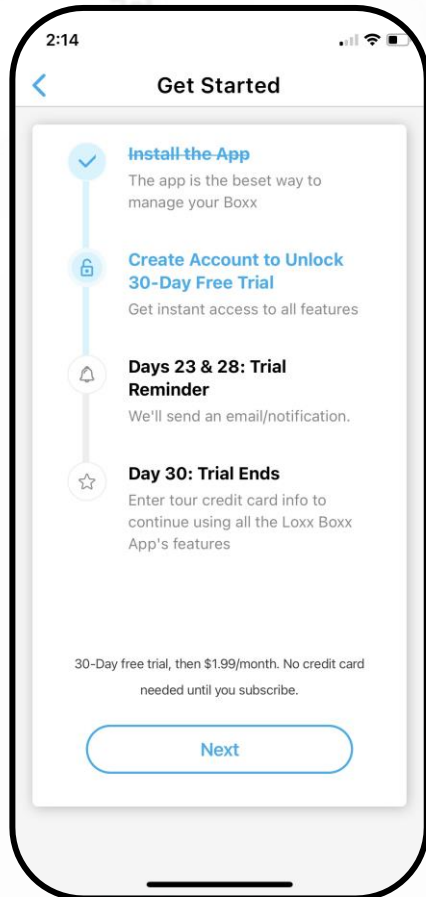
2:14

<

Get Started

~~Install the App~~

The app is the beset way to manage your Boxx

Create Account to Unlock 30-Day Free Trial

Get instant access to all features

Days 23 & 28: Trial Reminder

We'll send an email/notification.

Day 30: Trial Ends

Enter tour credit card info to continue using all the Loxx Boxx App's features

30-Day free trial, then $1.99/month. No credit card needed until you subscribe.

Next